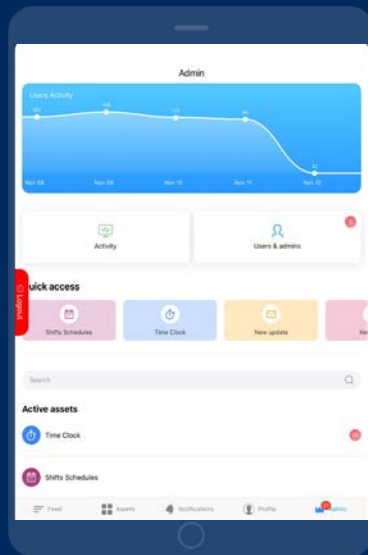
Admin

Users Activity

Nov 08
Nov 09
Nov 10
Nov 11
Nov 12

Activity

Users & admins

Logout

uick access

Shifts Schedules

Time Clock

New update

Ne

Search

Active assets

Time Clock

Shifts Schedules

Feed
Assets
Notifications
Profile
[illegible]